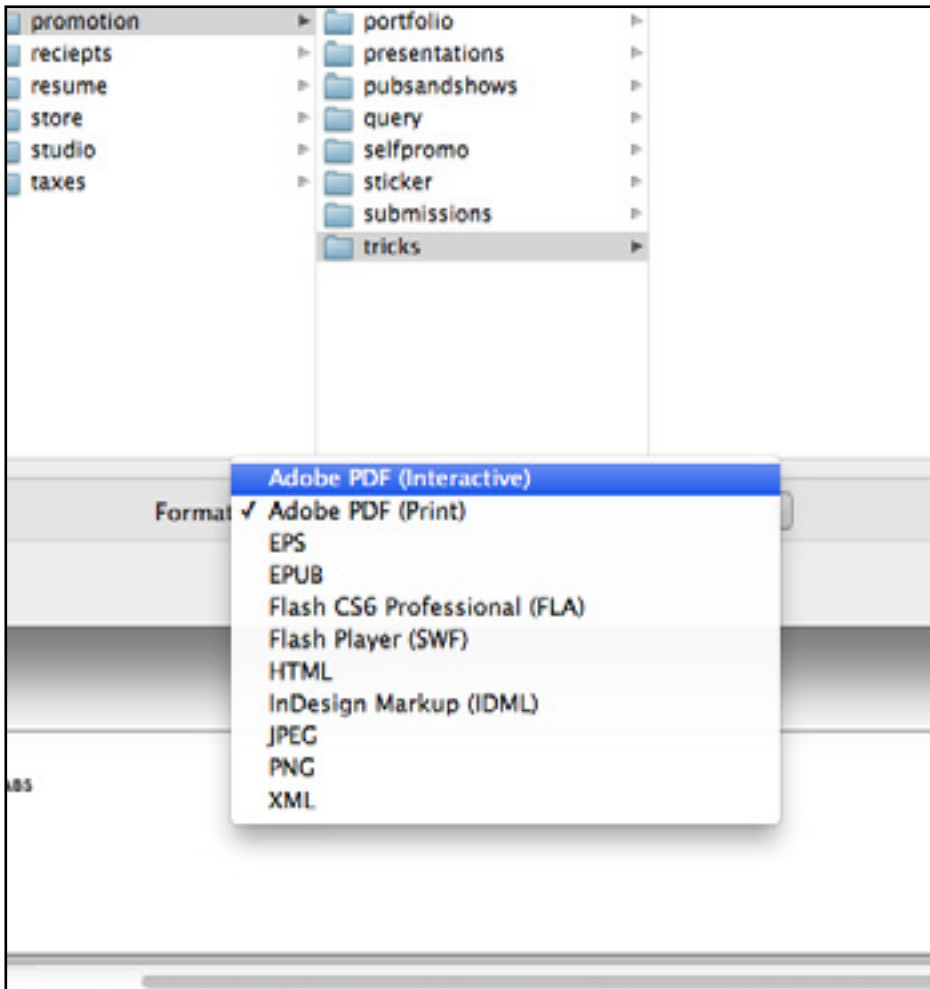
promotion
reciepts
resume
store
studio
taxes

portfolio
presentations
pubsandshows
query
selfpromo
sticker
submissions
tricks

Format

Adobe PDF (Interactive)
✓ Adobe PDF (Print)
EPS
EPUB
Flash CS6 Professional (FLA)
Flash Player (SWF)
HTML
InDesign Markup (IDML)
JPEG
PNG
XML

ABS